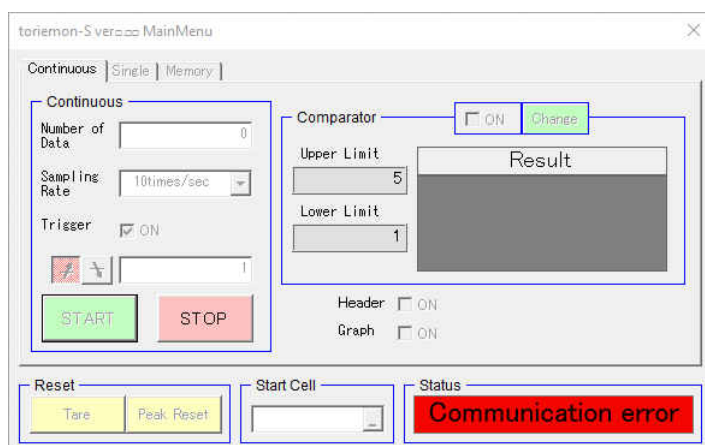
toriemon-S ver□□□ MainMenu

Continuous | Single | Memory

Continuous

Number of Data 0

Sampling Rate 10times/sec

Trigger ON

1

START STOP

Comparator ON Change

Upper Limit 5

Lower Limit 1

Result

Header ON

Graph ON

Reset

Tare Peak Reset

Start Cell

Status

Communication error